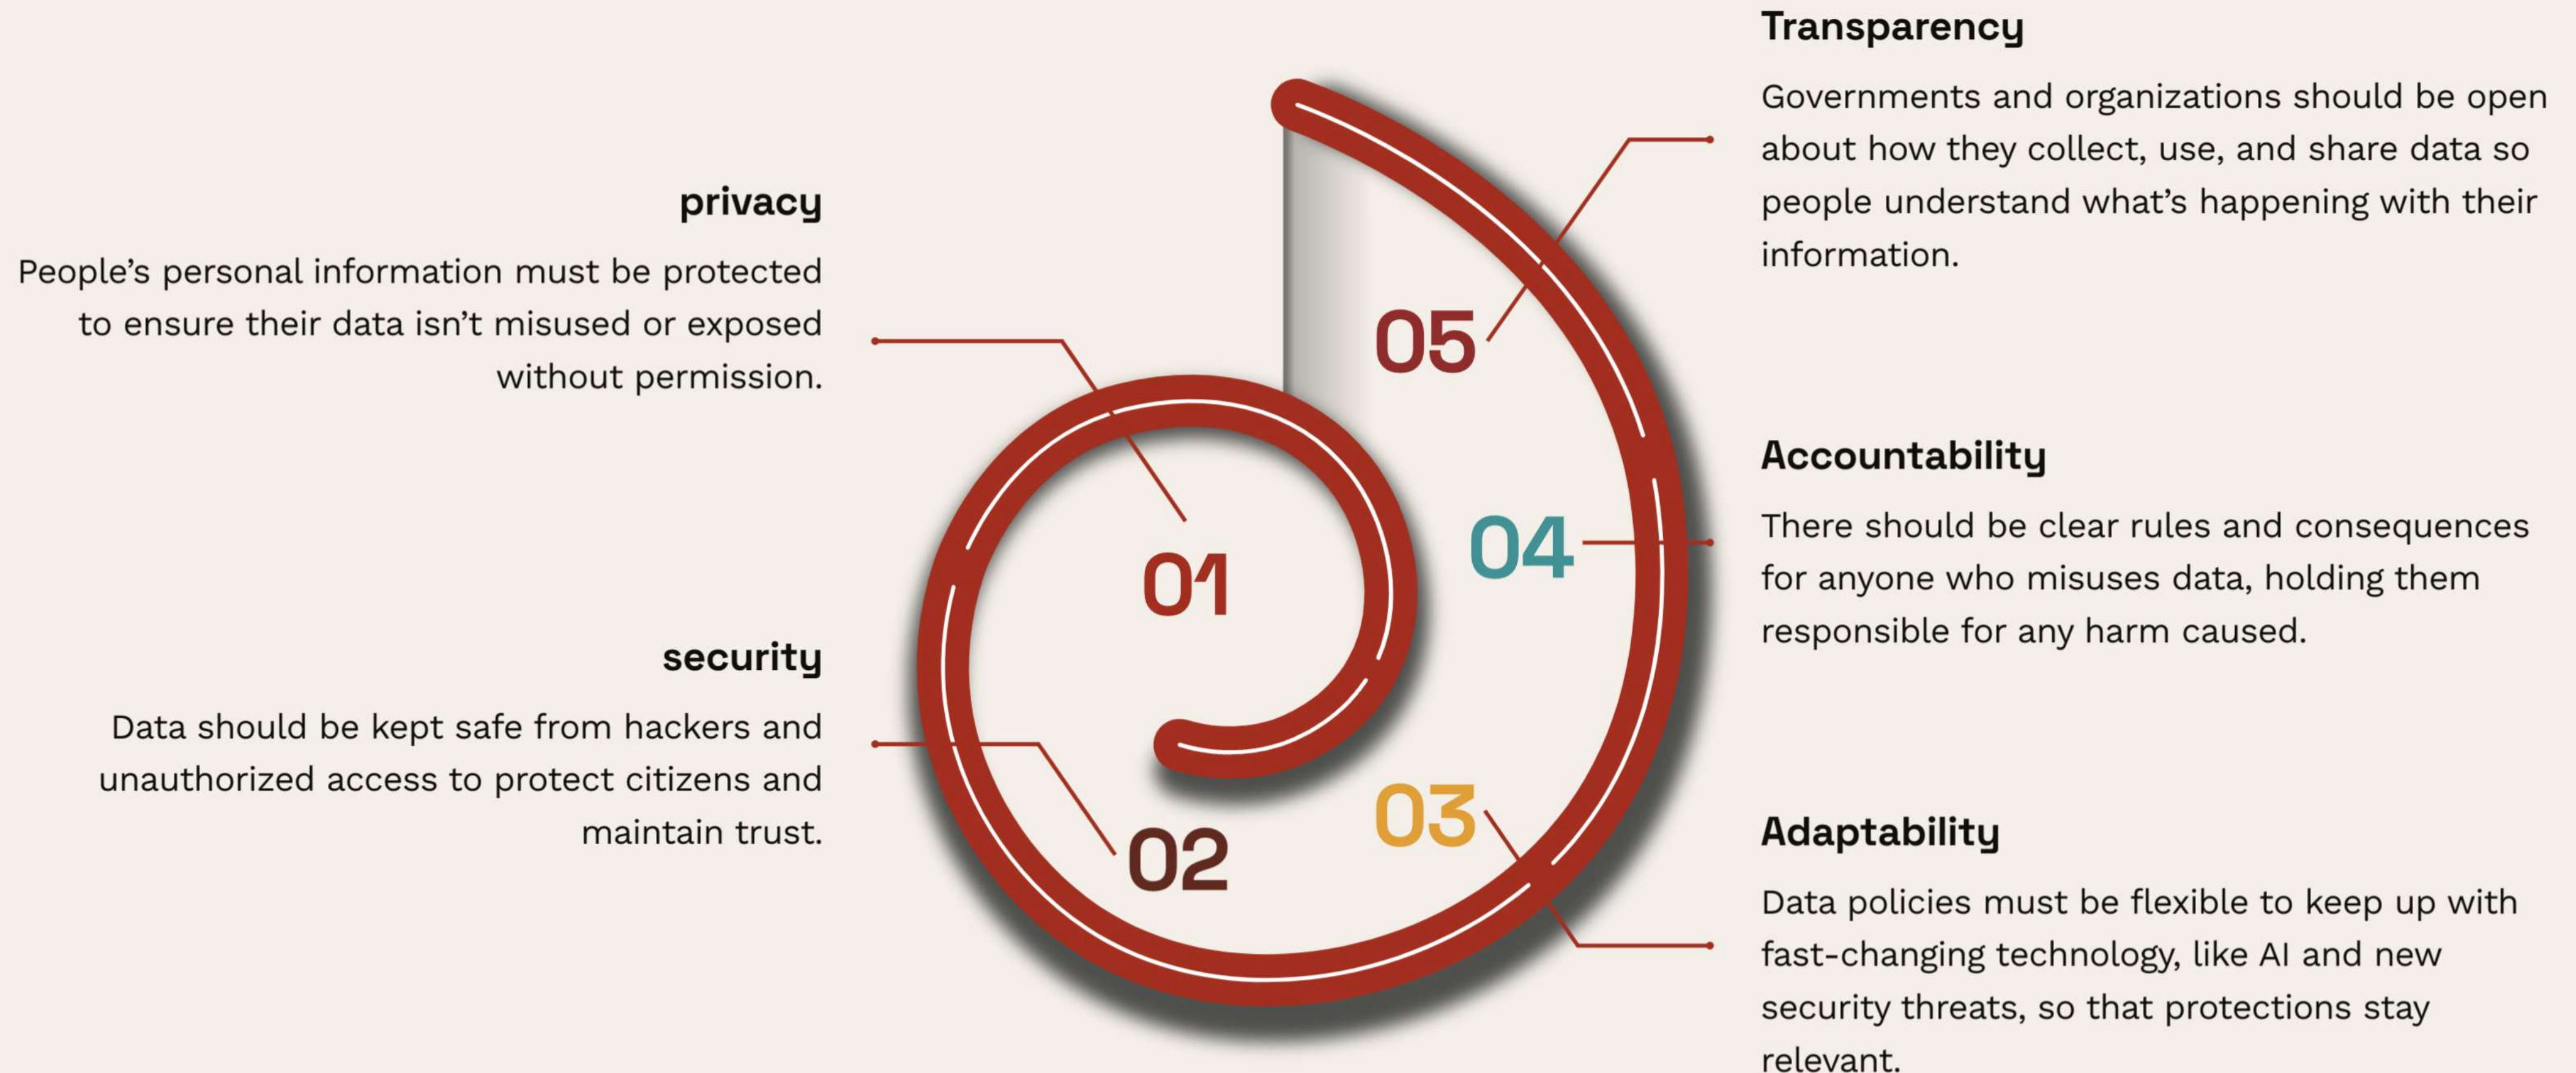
privacy

People's personal information must be protected to ensure their data isn't misused or exposed without permission.

01

security

Data should be kept safe from hackers and unauthorized access to protect citizens and maintain trust.

02

03

Adaptability

Data policies must be flexible to keep up with fast-changing technology, like AI and new security threats, so that protections stay relevant.

04

Accountability

There should be clear rules and consequences for anyone who misuses data, holding them responsible for any harm caused.

05

Transparency

Governments and organizations should be open about how they collect, use, and share data so people understand what's happening with their information.